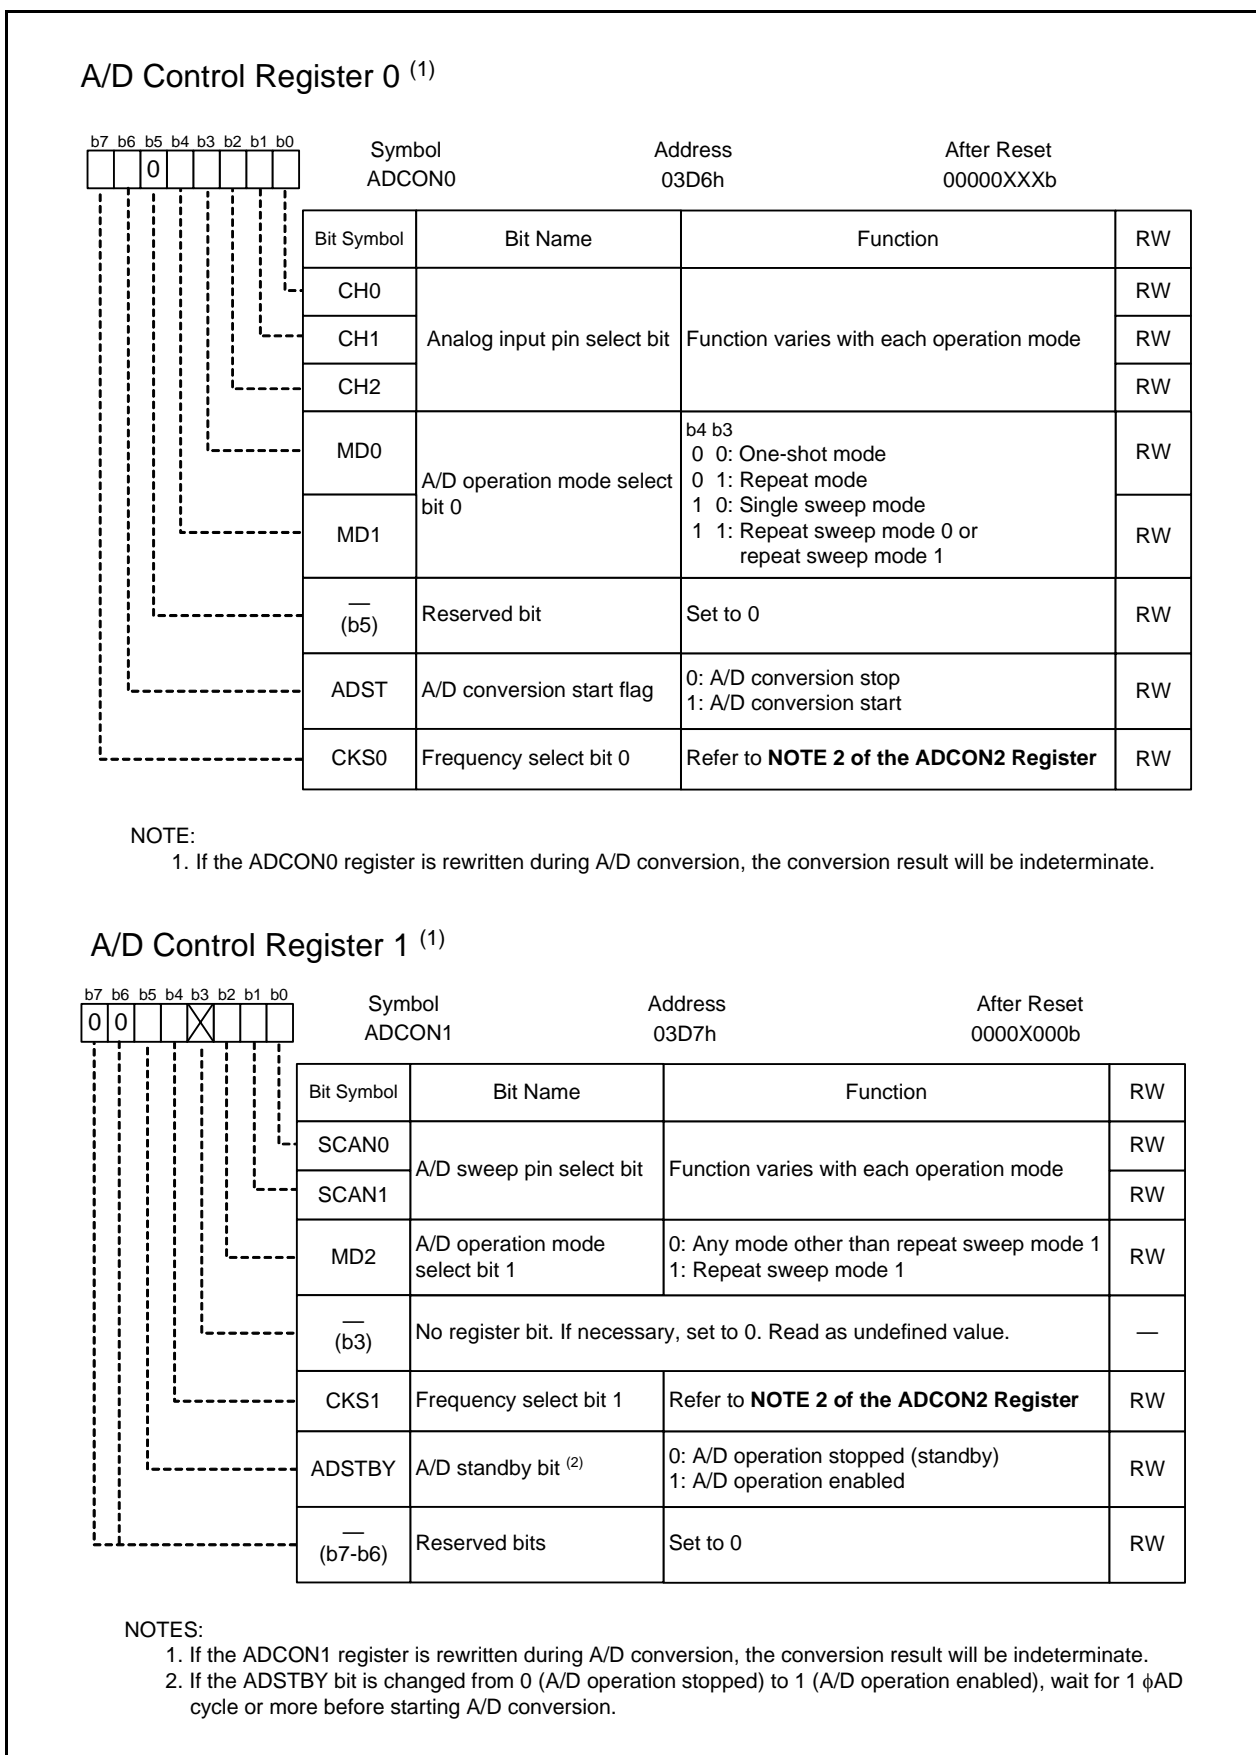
A/D Control Register 0 $^{(1)}$

b7 b6 b5 b4 b3 b2 b1 b0
0

Symbol
ADCON0

Address
03D6h

After Reset
00000XXXb

| Bit Symbol | Bit Name | Function | RW |
|---|---|---|---|
| CH0 | Analog input pin select bit | Function varies with each operation mode | RW |
| CH1 | | | RW |
| CH2 | | | RW |
| MD0 | A/D operation mode select bit 0 | b4 b3<br>0 0: One-shot mode<br>0 1: Repeat mode<br>1 0: Single sweep mode<br>1 1: Repeat sweep mode 0 or repeat sweep mode 1 | RW |
| MD1 | | | RW |
| — (b5) | Reserved bit | Set to 0 | RW |
| ADST | A/D conversion start flag | 0: A/D conversion stop<br>1: A/D conversion start | RW |
| CKS0 | Frequency select bit 0 | Refer to **NOTE 2 of the ADCON2 Register** | RW |

NOTE:
1. If the ADCON0 register is rewritten during A/D conversion, the conversion result will be indeterminate.

A/D Control Register 1 $^{(1)}$

b7 b6 b5 b4 b3 b2 b1 b0
0 0

Symbol
ADCON1

Address
03D7h

After Reset
0000X000b

| Bit Symbol | Bit Name | Function | RW |
|---|---|---|---|
| SCAN0 | A/D sweep pin select bit | Function varies with each operation mode | RW |
| SCAN1 | | | RW |
| MD2 | A/D operation mode select bit 1 | 0: Any mode other than repeat sweep mode 1<br>1: Repeat sweep mode 1 | RW |
| — (b3) | No register bit. If necessary, set to 0. Read as undefined value. | | — |
| CKS1 | Frequency select bit 1 | Refer to **NOTE 2 of the ADCON2 Register** | RW |
| ADSTBY | A/D standby bit $^{(2)}$ | 0: A/D operation stopped (standby)<br>1: A/D operation enabled | RW |
| — (b7-b6) | Reserved bits | Set to 0 | RW |

NOTES:
1. If the ADCON1 register is rewritten during A/D conversion, the conversion result will be indeterminate.
2. If the ADSTBY bit is changed from 0 (A/D operation stopped) to 1 (A/D operation enabled), wait for 1 $\phi$AD cycle or more before starting A/D conversion.